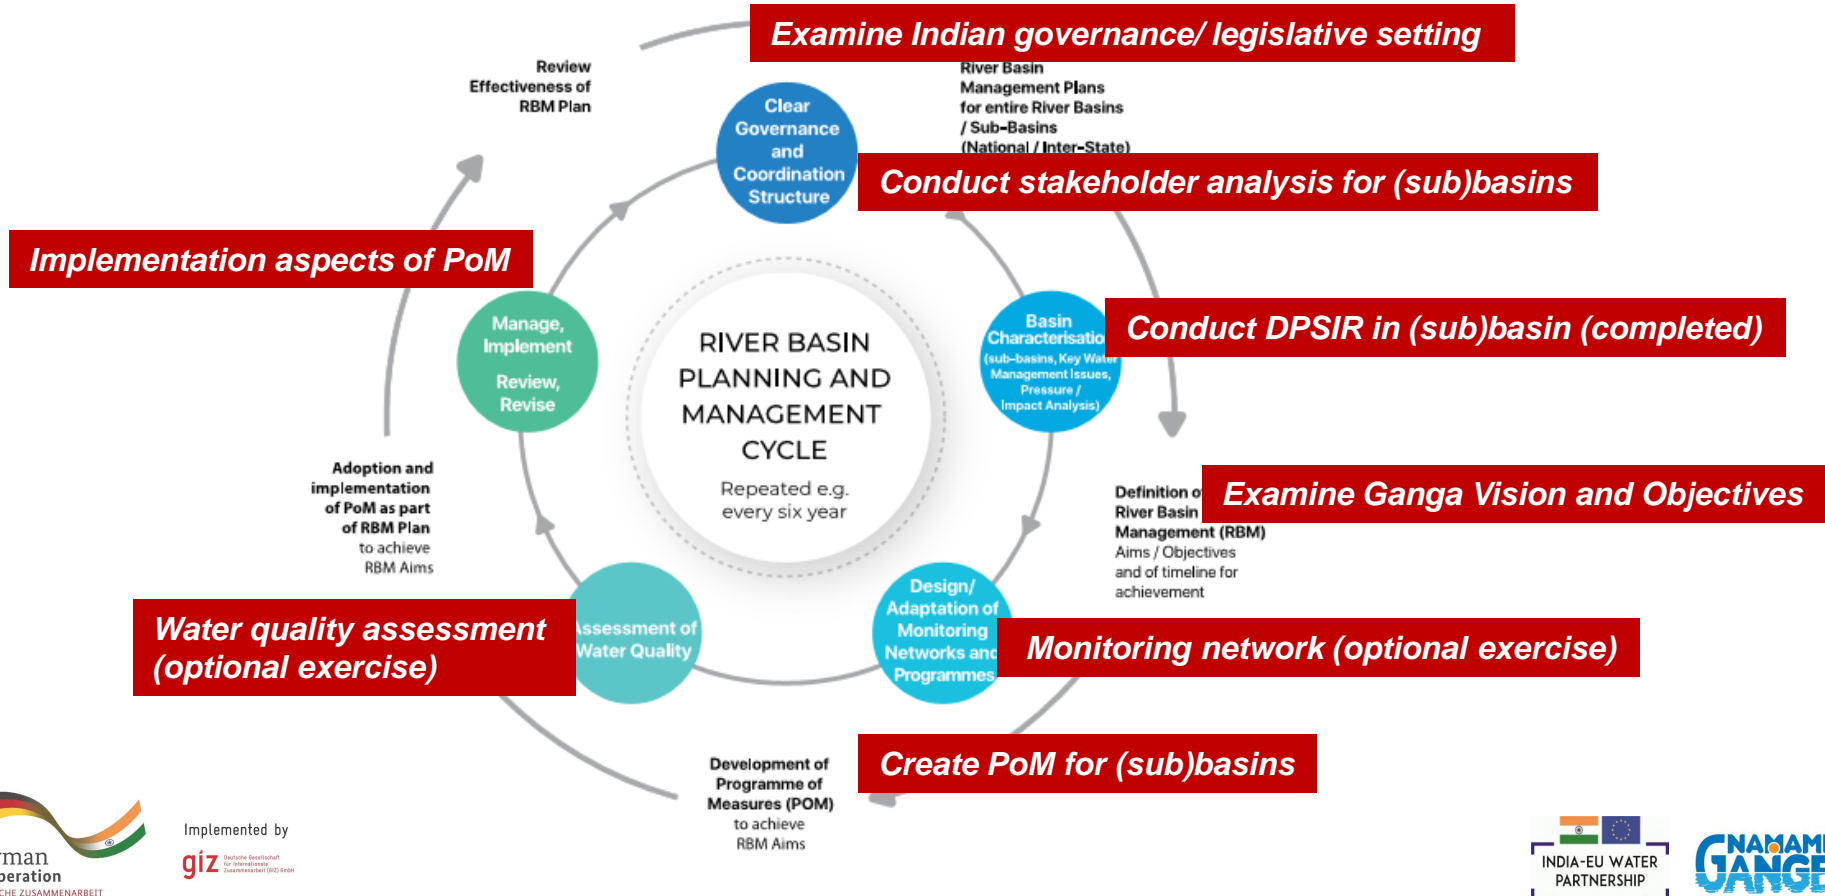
Examine Indian governance/ legislative setting

Review Effectiveness of RBM Plan

River Basin Management Plans for entire River Basins / Sub-Basins (National / Inter-State)

Clear Governance and Coordination Structure

Conduct stakeholder analysis for (sub)basins

Implementation aspects of PoM

Manage, Implement

Review, Revise

RIVER BASIN PLANNING AND MANAGEMENT CYCLE

Repeated e.g. every six year

Basin Characterisatio (sub-basins, Key Water Management Issues, Pressure / Impact Analysis)

Conduct DPSIR in (sub)basin (completed)

Adoption and implementation of PoM as part of RBM Plan to achieve RBM Aims

Definition o River Basin Management (RBM) Aims / Objectives and of timeline for achievement

Examine Ganga Vision and Objectives

Water quality assessment (optional exercise)

Assessment of Water Quality

Design/ Adaptation of Monitoring Networks and Programmes

Monitoring network (optional exercise)

Create PoM for (sub)basins

Development of Programme of Measures (POM) to achieve RBM Aims

rman peration CHE ZUSAMMENARBEIT

Implemented by

giz Deutsche Gesellschaft für Internationale Zusammenarbeit (GIZ) GmbH

INDIA-EU WATER PARTNERSHIP

NAMAMI GANGE